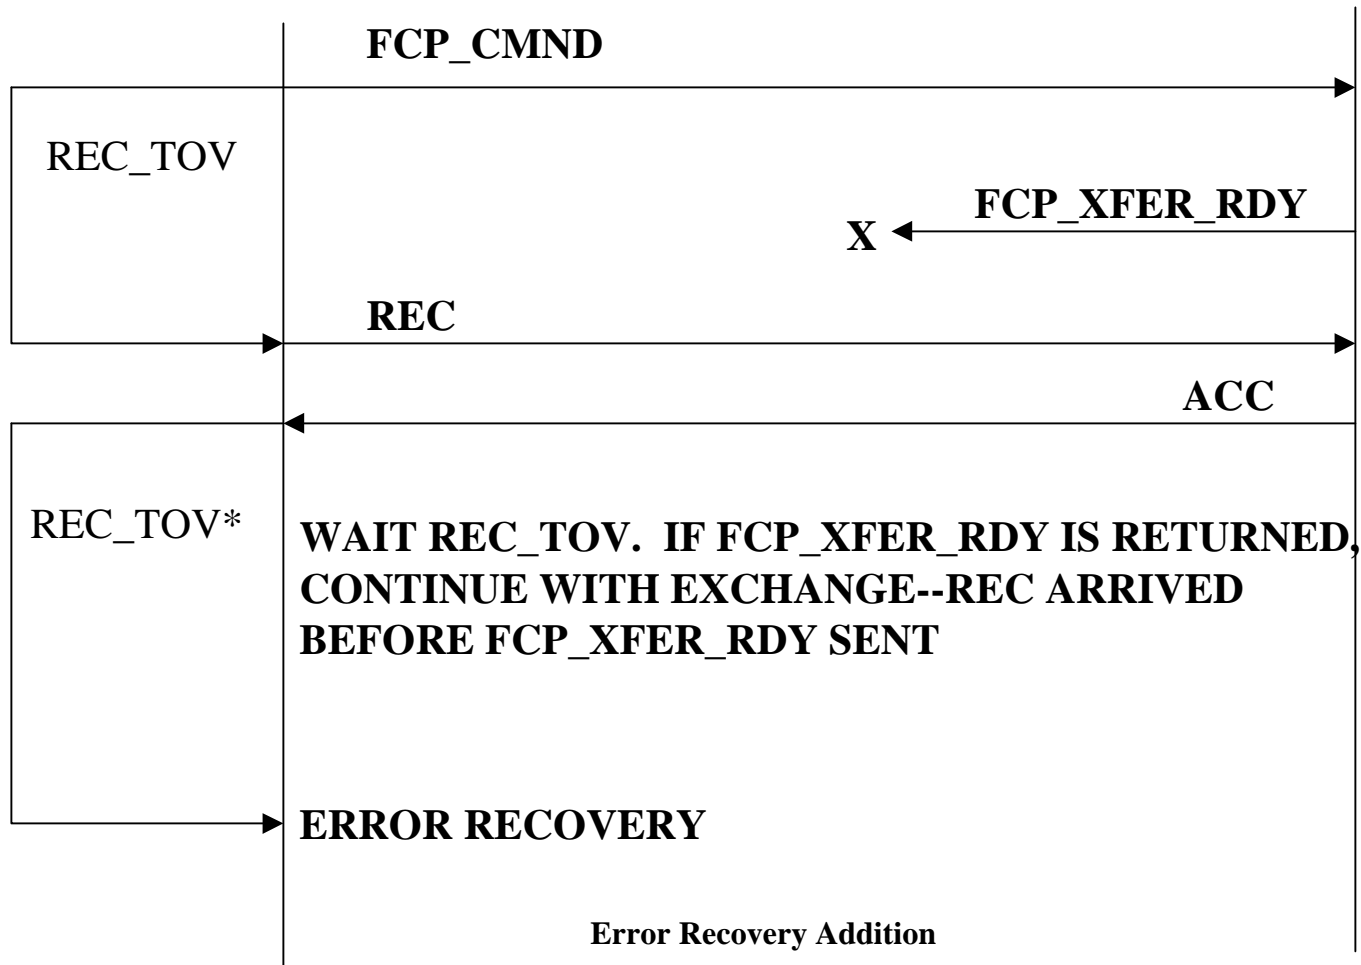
FCP_CMND

REC_TOV

FCP_XFER_RDY

X

REC

ACC

REC_TOV*

WAIT REC_TOV. IF FCP_XFER_RDY IS RETURNED, CONTINUE WITH EXCHANGE--REC ARRIVED BEFORE FCP_XFER_RDY SENT

ERROR RECOVERY

Error Recovery Addition